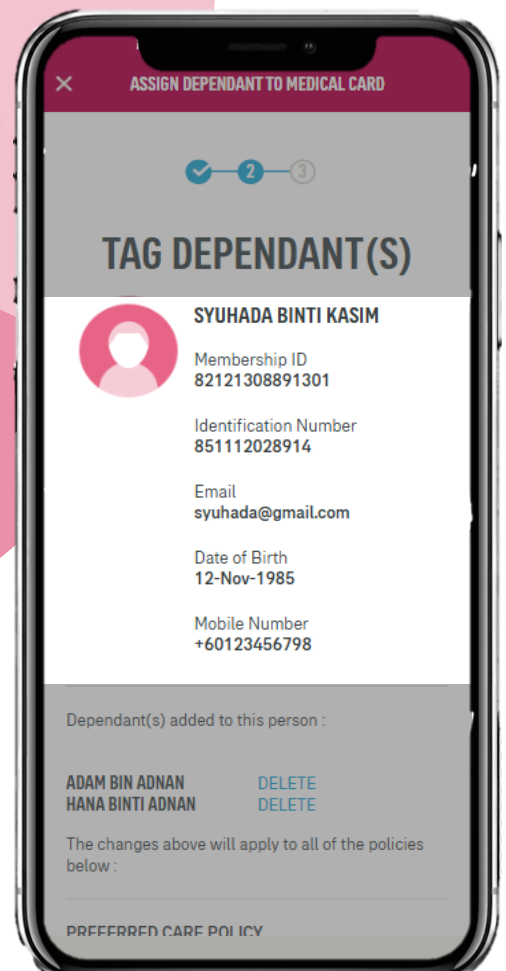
ASSIGN DEPENDANT TO MEDICAL CARD

2 3

TAG DEPENDANT(S)

SYUHADA BINTI KASIM

Membership ID
82121308891301

Identification Number
851112028914

Email
syuhada@gmail.com

Date of Birth
12-Nov-1985

Mobile Number
+60123456798

Dependant(s) added to this person :

ADAM BIN ADNAN DELETE
HANA BINTI ADNAN DELETE

The changes above will apply to all of the policies below :

PREFERRED CARE POLICY